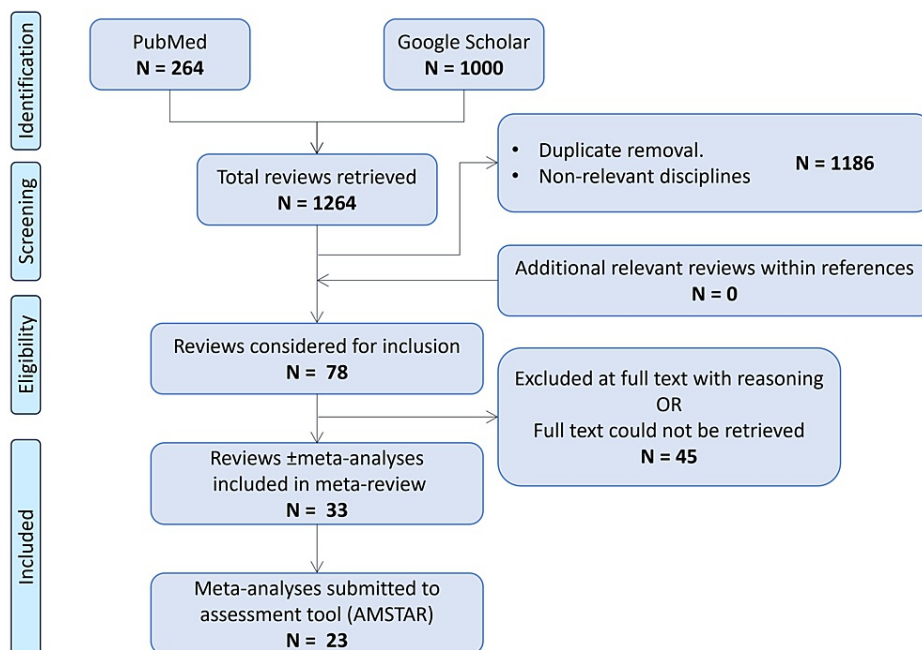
Identification

PubMed
N = 264

Google Scholar
N = 1000

Screening

Total reviews retrieved
N = 1264

• Duplicate removal.
• Non-relevant disciplines
N = 1186

Additional relevant reviews within references
N = 0

Eligibility

Reviews considered for inclusion
N = 78

Excluded at full text with reasoning
OR
Full text could not be retrieved
N = 45

Included

Reviews ±meta-analyses included in meta-review
N = 33

Meta-analyses submitted to assessment tool (AMSTAR)
N = 23